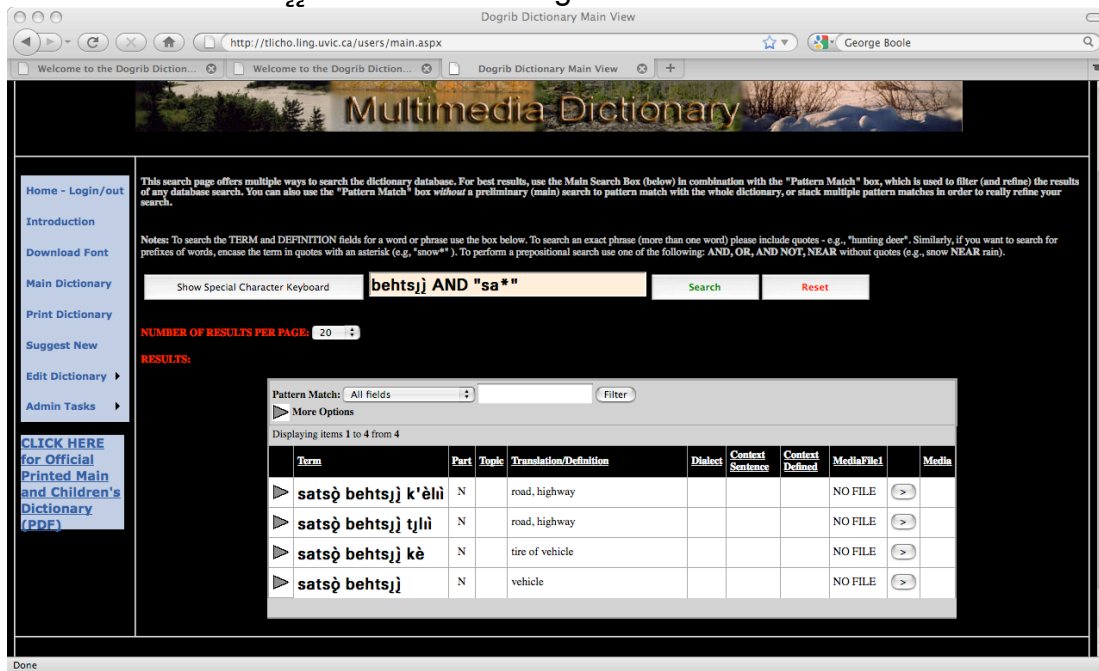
Dogrib Dictionary Main View

http://tlicho.ling.uvic.ca/users/main.aspx

George Boole

Welcome to the Dogrib Diction...
Welcome to the Dogrib Diction...
Dogrib Dictionary Main View

Multimedia Dictionary

Home - Login/out
Introduction
Download Font
Main Dictionary
Print Dictionary
Suggest New
Edit Dictionary
Admin Tasks

CLICK HERE for Official Printed Main and Children's Dictionary (PDF)

This search page offers multiple ways to search the dictionary database. For best results, use the Main Search Box (below) in combination with the "Pattern Match" box, which is used to filter (and refine) the results of any database search. You can also use the "Pattern Match" box *without* a preliminary (main) search to pattern match with the whole dictionary, or stack multiple pattern matches in order to really refine your search.

Notes: To search the TERM and DEFINITION fields for a word or phrase use the box below. To search an exact phrase (more than one word) please include quotes - e.g., "hunting deer". Similarly, if you want to search for prefixes of words, encase the term in quotes with an asterisk (e.g, "snow*" ). To perform a prepositional search use one of the following: AND, OR, AND NOT, NEAR without quotes (e.g., snow NEAR rain).

Show Special Character Keyboard
behtsı̨ı̨̀ AND "sa*"
Search
Reset

NUMBER OF RESULTS PER PAGE: 20

RESULTS:

Pattern Match: All fields
Filter
More Options

Displaying items 1 to 4 from 4

| | Term | Part | Topic | Translation/Definition | Dialect | Context Sentence | Context Defined | MediaFile1 | | Media |
|---|---|---|---|---|---|---|---|---|---|---|
| | satsǫ̀ behtsı̨ı̨̀ k'èlìı̀ | N | | road, highway | | | | NO FILE | > | |
| | satsǫ̀ behtsı̨ı̨̀ tılìı̀ | N | | road, highway | | | | NO FILE | > | |
| | satsǫ̀ behtsı̨ı̨̀ kè | N | | tire of vehicle | | | | NO FILE | > | |
| | satsǫ̀ behtsı̨ı̨̀ | N | | vehicle | | | | NO FILE | > | |

Done